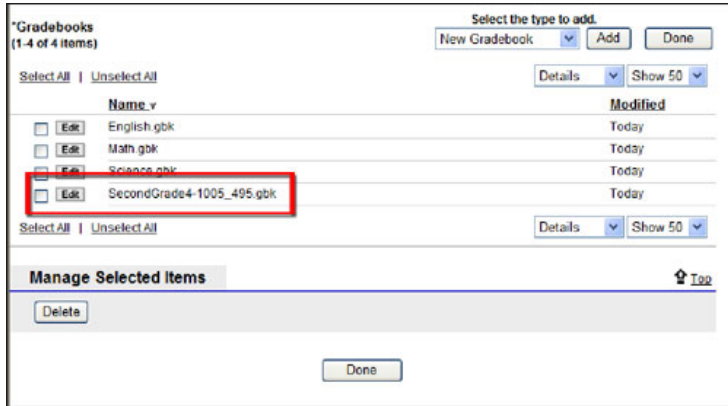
*Gradebooks
(1-4 of 4 items)

Select the type to add.
New Gradebook | Add | Done

Select All | Unselect All

Details | Show 50

| | Name | Modified |
|---|---|---|
| Edit | English.gbk | Today |
| Edit | Math.gbk | Today |
| Edit | Science.gbk | Today |
| Edit | SecondGrade4-1005_495.gbk | Today |

Select All | Unselect All

Details | Show 50

Manage Selected Items

Top

Delete

Done